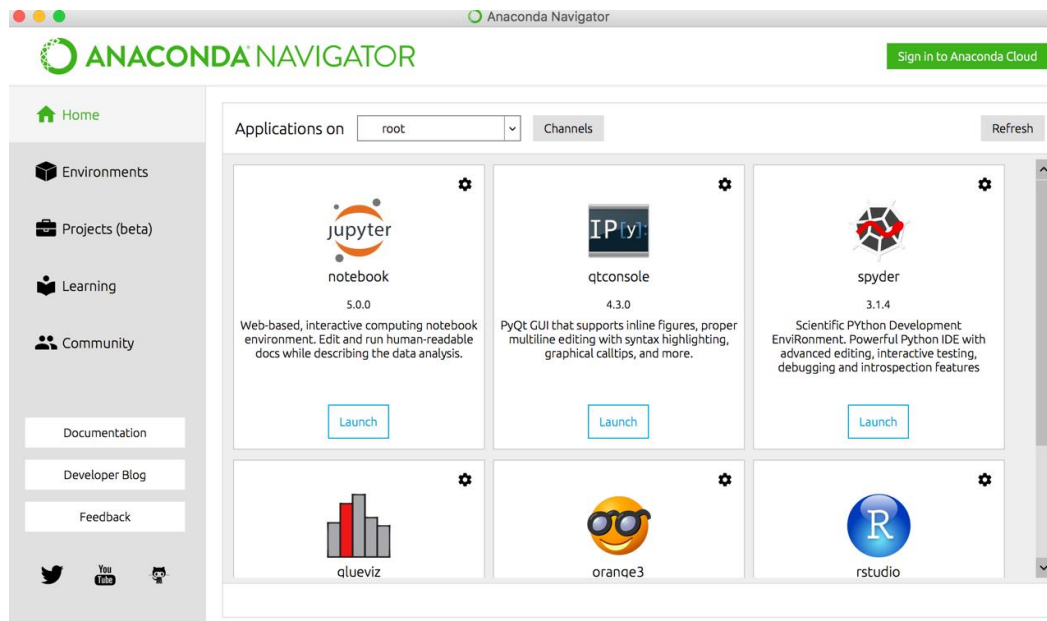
Anaconda Navigator

ANACONDA NAVIGATOR

Sign in to Anaconda Cloud

Home

Environments

Projects (beta)

Learning

Community

Documentation

Developer Blog

Feedback

You Tube

Applications on root Channels Refresh

jupyter
notebook
5.0.0
Web-based, interactive computing notebook environment. Edit and run human-readable docs while describing the data analysis.
Launch

IP[y]:
qtconsole
4.3.0
PyQt GUI that supports inline figures, proper multiline editing with syntax highlighting, graphical calltips, and more.
Launch

spyder
3.1.4
Scientific PYthon Development EnviRonment. Powerful Python IDE with advanced editing, interactive testing, debugging and introspection features
Launch

glueviz

orange3

R
rstudio